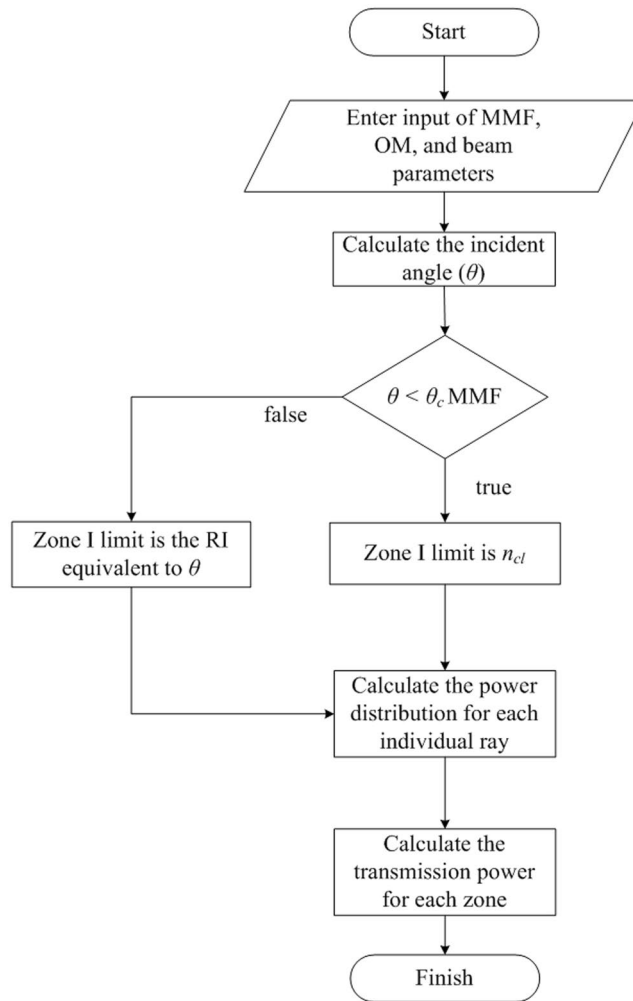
Start

Enter input of MMF, OM, and beam parameters

Calculate the incident angle ($\theta$)

$\theta < \theta_c$ MMF

false

true

Zone I limit is the RI equivalent to $\theta$

Zone I limit is $n_{cl}$

Calculate the power distribution for each individual ray

Calculate the transmission power for each zone

Finish